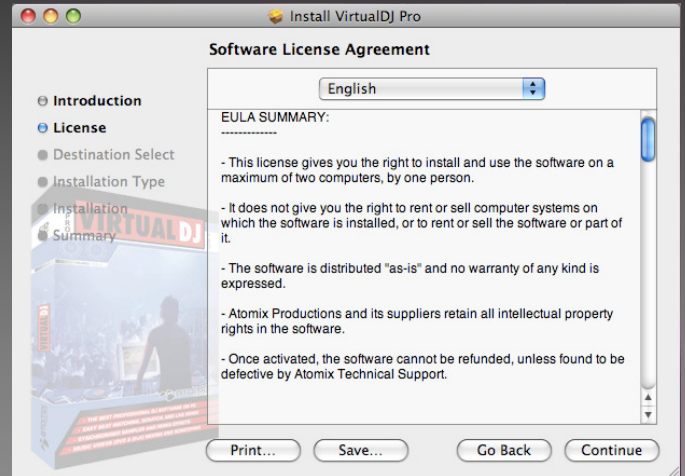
Install VirtualDJ Pro

Software License Agreement

English

Introduction
License
Destination Select
Installation Type
Installation
Summary

VIRTUALDJ

EULA SUMMARY:
-------------

- This license gives you the right to install and use the software on a maximum of two computers, by one person.

- It does not give you the right to rent or sell computer systems on which the software is installed, or to rent or sell the software or part of it.

- The software is distributed "as-is" and no warranty of any kind is expressed.

- Atomix Productions and its suppliers retain all intellectual property rights in the software.

- Once activated, the software cannot be refunded, unless found to be defective by Atomix Technical Support.

Print...
Save...
Go Back
Continue